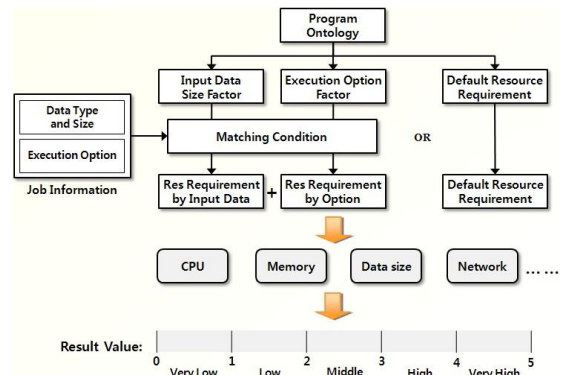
Program Ontology

Input Data Size Factor

Execution Option Factor

Default Resource Requirement

Data Type and Size

Execution Option

Job Information

Matching Condition

OR

Res Requirement by Input Data

+

Res Requirement by Option

Default Resource Requirement

CPU

Memory

Data size

Network

… …

Result Value:

0

1

2

3

4

5

Very Low

Low

Middle

High

Very High